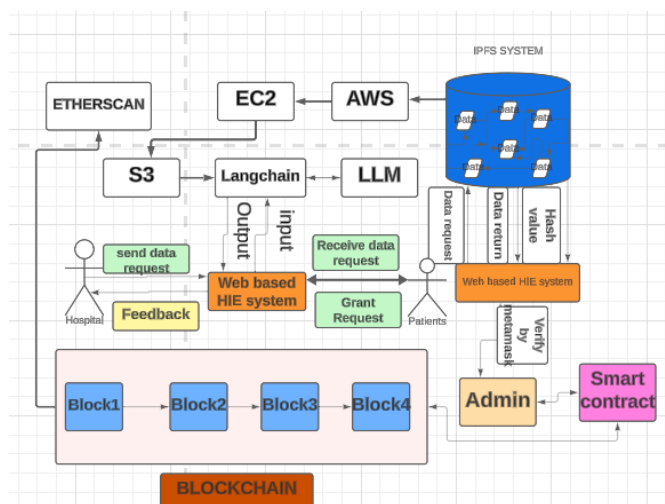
IPFS SYSTEM

data
data
data
data
data
data

ETHERSCAN

EC2

AWS

S3

Langchain

LLM

Output

input

Data request

Data return

Hash value

send data request

Receive data request

Web based HIE system

Web based HIE system

Hospital

Feedback

Grant Request

Patients

Verify by metamask

Admin

Smart contract

Block1

Block2

Block3

Block4

BLOCKCHAIN